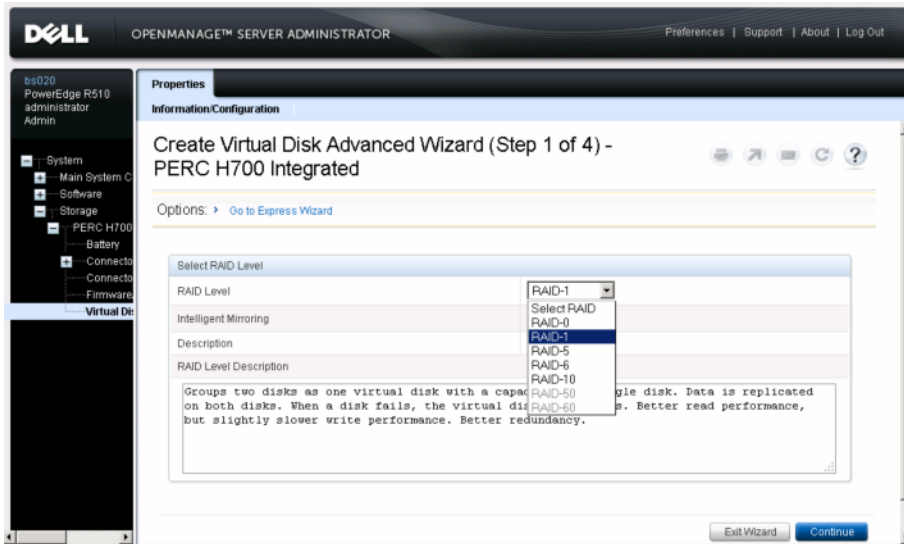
DELL OPENMANAGE™ SERVER ADMINISTRATOR

Preferences | Support | About | Log Out

bs020
PowerEdge R510
administrator
Admin

System
Main System C
Software
Storage
PERC H700
Battery
Connecto
Connecto
Firmware
Virtual Dis

Properties

Information/Configuration

Create Virtual Disk Advanced Wizard (Step 1 of 4) - PERC H700 Integrated

Options: › Go to Express Wizard

Select RAID Level

RAID Level

RAID-1

Select RAID
RAID-0
RAID-1
RAID-5
RAID-6
RAID-10
RAID-50
RAID-60

Intelligent Mirroring

Description

RAID Level Description

Groups two disks as one virtual disk with a capac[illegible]gle disk. Data is replicated on both disks. When a disk fails, the virtual dis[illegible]s. Better read performance, but slightly slower write performance. Better redundancy.

Exit Wizard Continue